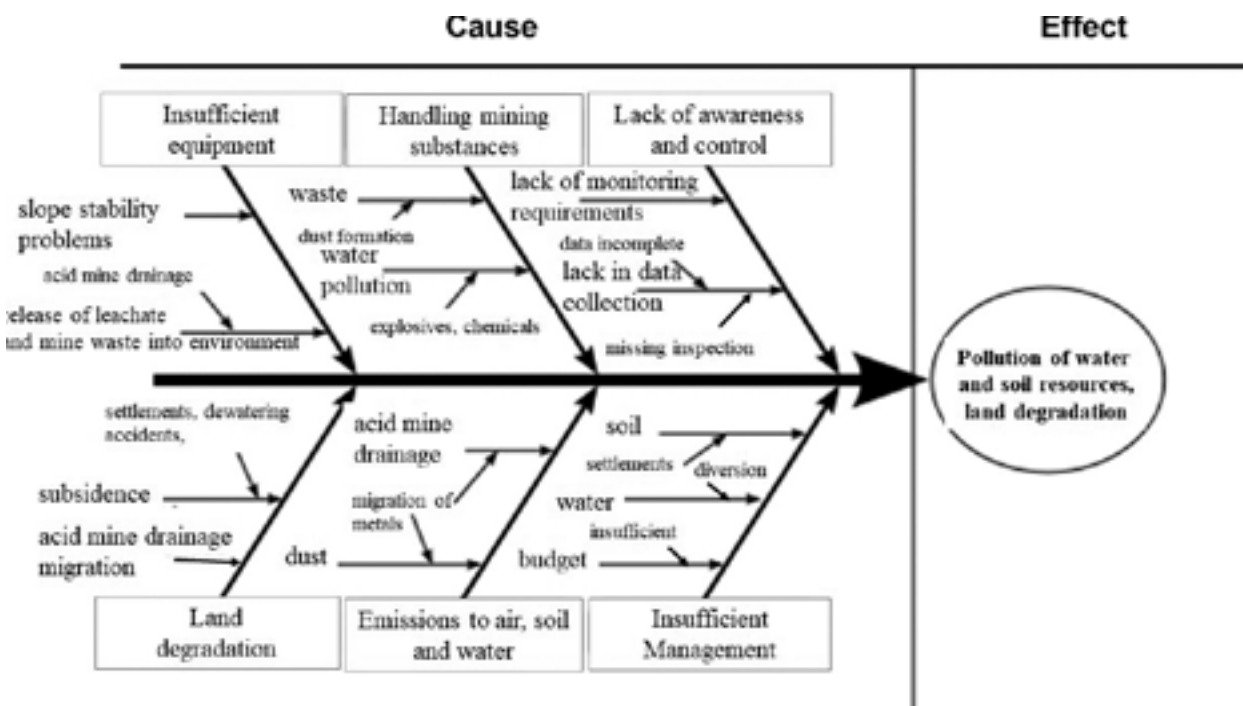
Cause

Effect

Insufficient equipment

Handling mining substances

Lack of awareness and control

slope stability problems

acid mine drainage

release of leachate and mine waste into environment

waste

dust formation

water pollution

explosives, chemicals

lack of monitoring requirements

data incomplete

lack in data collection

missing inspection

Pollution of water and soil resources, land degradation

settlements, dewatering accidents,

subsidence

acid mine drainage migration

acid mine drainage

migration of metals

dust

soil

settlements

diversion

water

insufficient

budget

Land degradation

Emissions to air, soil and water

Insufficient Management